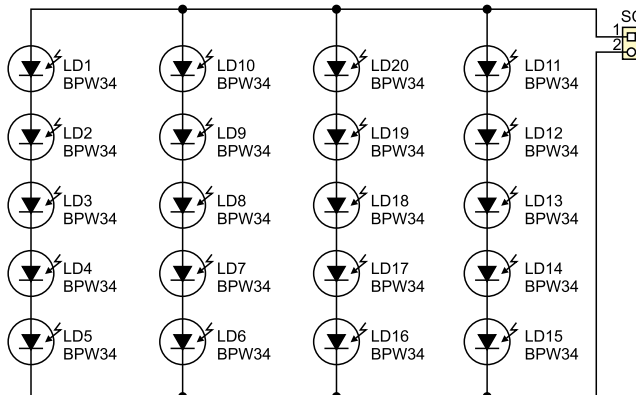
SC
1
2

LD1
BPW34
LD2
BPW34
LD3
BPW34
LD4
BPW34
LD5
BPW34

LD10
BPW34
LD9
BPW34
LD8
BPW34
LD7
BPW34
LD6
BPW34

LD20
BPW34
LD19
BPW34
LD18
BPW34
LD17
BPW34
LD16
BPW34

LD11
BPW34
LD12
BPW34
LD13
BPW34
LD14
BPW34
LD15
BPW34